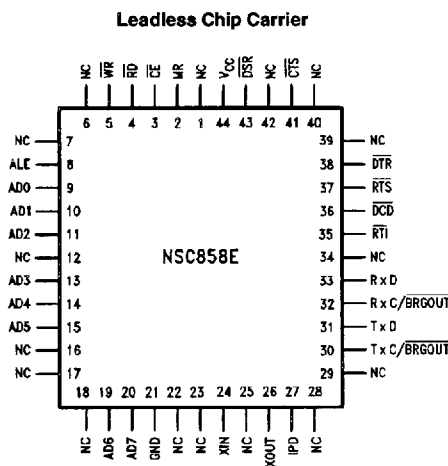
Leadless Chip Carrier

NC $\overline{WR}$ $\overline{RD}$ $\overline{CE}$ MR NC $V_{CC}$ $\overline{DSR}$ NC $\overline{CTS}$ NC

6 5 4 3 2 1 44 43 42 41 40

NC 7
ALE 8
AD0 9
AD1 10
AD2 11
NC 12
AD3 13
AD4 14
AD5 15
NC 16
NC 17

39 NC
38 $\overline{DTR}$
37 $\overline{RTS}$
36 $\overline{DCD}$
35 $\overline{RTI}$
34 NC
33 R x D
32 R x C/$\overline{BRGOUT}$
31 T x D
30 T x C/$\overline{BRGOUT}$
29 NC

NSC858E

18 19 20 21 22 23 24 25 26 27 28

NC AD6 AD7 GND NC NC XIN NC XOUT IPD NC